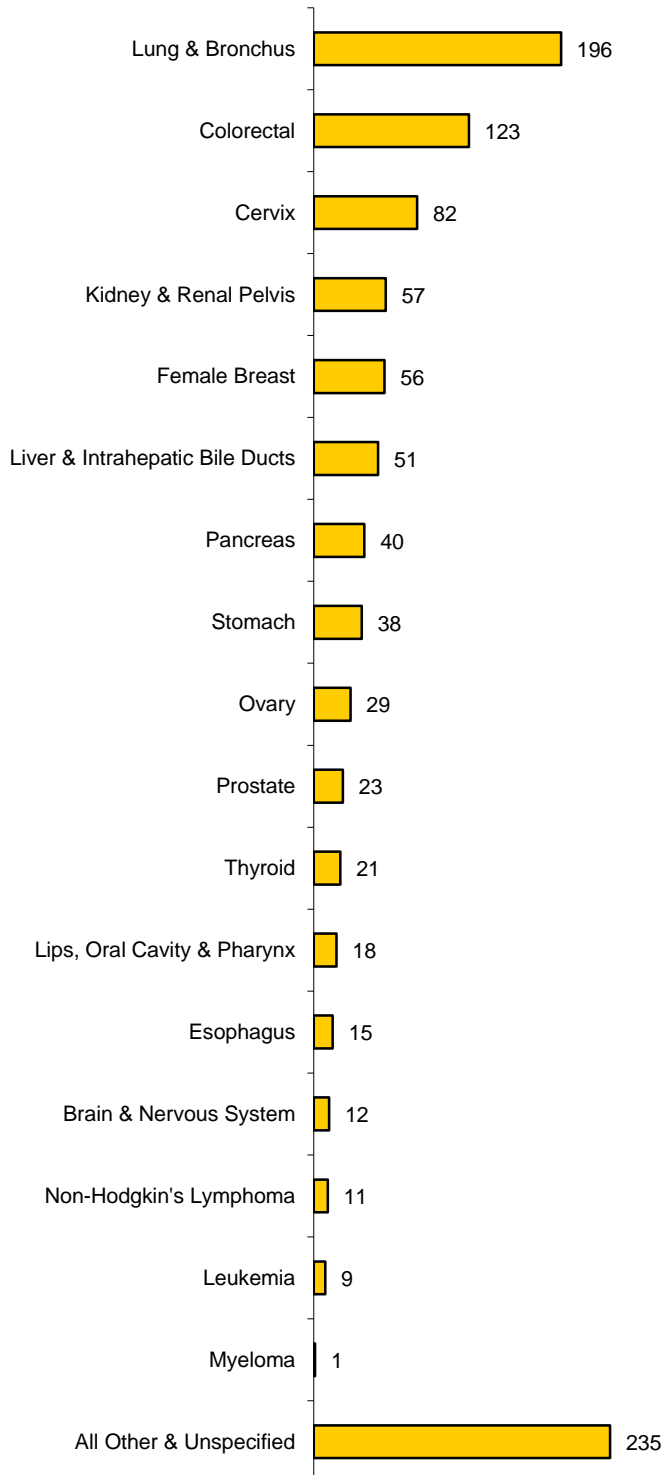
| Category | Value |
|---|---|
| Lung & Bronchus | 196 |
| Colorectal | 123 |
| Cervix | 82 |
| Kidney & Renal Pelvis | 57 |
| Female Breast | 56 |
| Liver & Intrahepatic Bile Ducts | 51 |
| Pancreas | 40 |
| Stomach | 38 |
| Ovary | 29 |
| Prostate | 23 |
| Thyroid | 21 |
| Lips, Oral Cavity & Pharynx | 18 |
| Esophagus | 15 |
| Brain & Nervous System | 12 |
| Non-Hodgkin's Lymphoma | 11 |
| Leukemia | 9 |
| Myeloma | 1 |
| All Other & Unspecified | 235 |